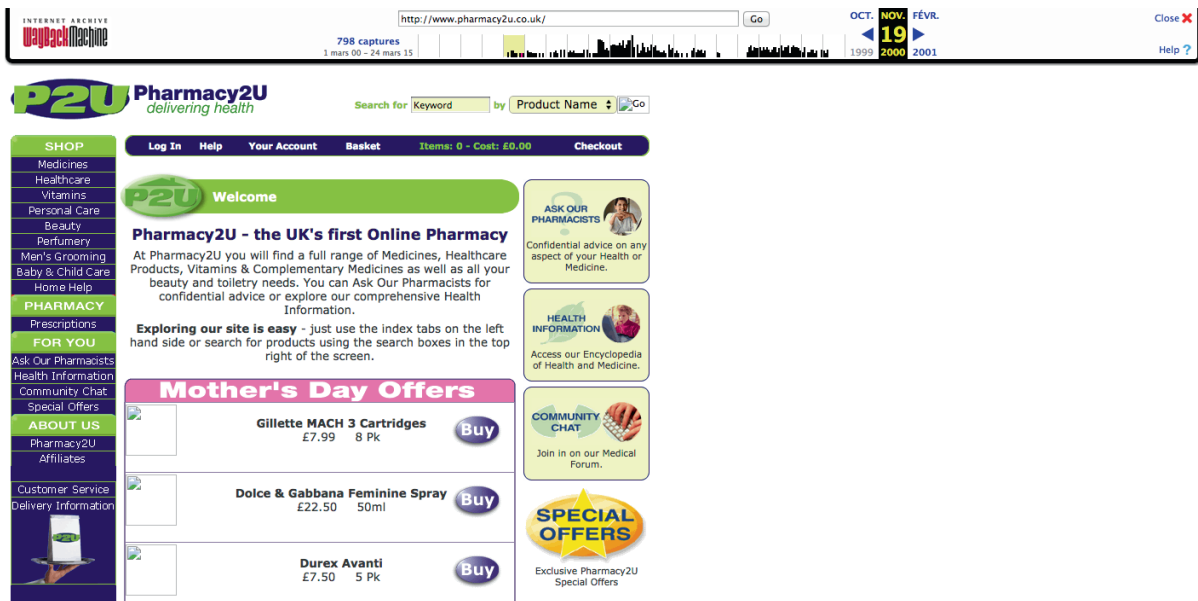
INTERNET ARCHIVE
WaybackMachine

http://www.pharmacy2u.co.uk/ Go

798 captures
1 mars 00 – 24 mars 15

OCT. NOV. FÉVR.
19
1999 2000 2001

Close
Help

P2U Pharmacy2U
delivering health

Search for Keyword by Product Name Go

SHOP
Medicines
Healthcare
Vitamins
Personal Care
Beauty
Perfumery
Men's Grooming
Baby & Child Care
Home Help
PHARMACY
Prescriptions
FOR YOU
Ask Our Pharmacists
Health Information
Community Chat
Special Offers
ABOUT US
Pharmacy2U
Affiliates

Customer Service
Delivery Information

Log In Help Your Account Basket Items: 0 - Cost: £0.00 Checkout

P2U Welcome

Pharmacy2U - the UK's first Online Pharmacy

At Pharmacy2U you will find a full range of Medicines, Healthcare Products, Vitamins & Complementary Medicines as well as all your beauty and toiletry needs. You can Ask Our Pharmacists for confidential advice or explore our comprehensive Health Information.

Exploring our site is easy - just use the index tabs on the left hand side or search for products using the search boxes in the top right of the screen.

Mother's Day Offers

Gillette MACH 3 Cartridges
£7.99 8 Pk
Buy

Dolce & Gabbana Feminine Spray
£22.50 50ml
Buy

Durex Avanti
£7.50 5 Pk
Buy

ASK OUR PHARMACISTS
Confidential advice on any aspect of your Health or Medicine.

HEALTH INFORMATION
Access our Encyclopedia of Health and Medicine.

COMMUNITY CHAT
Join in on our Medical Forum.

SPECIAL OFFERS
Exclusive Pharmacy2U Special Offers